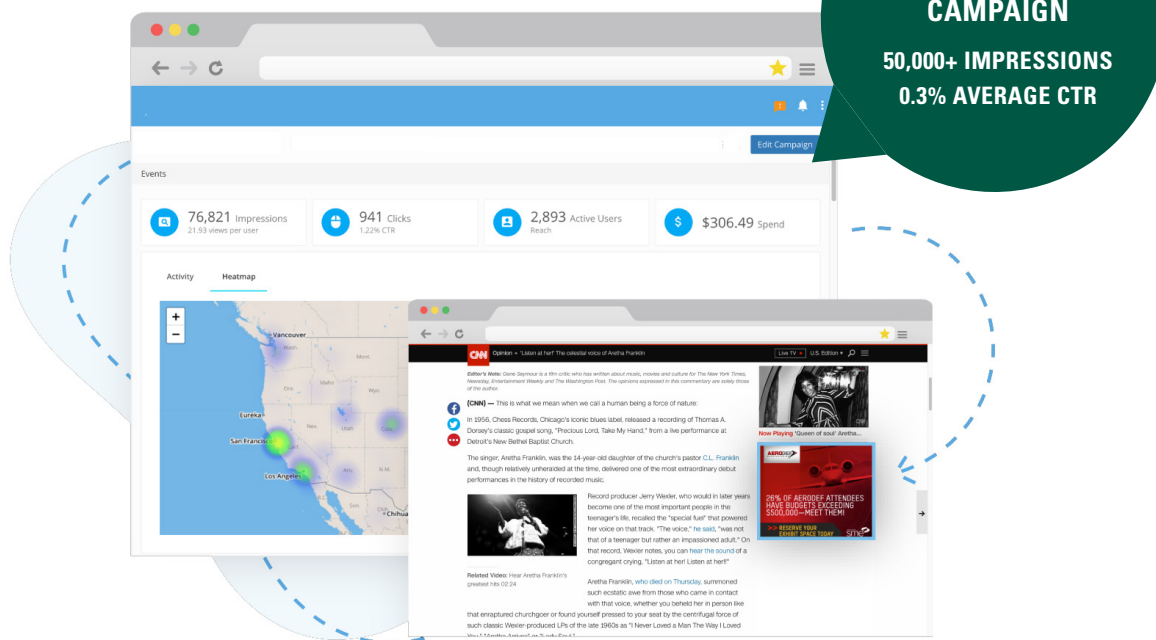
CAMPAIGN

50,000+ IMPRESSIONS
0.3% AVERAGE CTR

Edit Campaign

Events

76,821 Impressions
21.93 views per user

941 Clicks
1.22% CTR

2,893 Active Users
Reach

$306.49 Spend

Activity

Heatmap

+
−

Vancouver
Eureka
San Francisco
Los Angeles
Utah
N.M.
Chihua

CNN Opinion • "Listen at her!" The celestial voice of Aretha Franklin

Live TV U.S. Edition

Editor's Note: Gene Seymour is a film critic who has written about music, movies and culture for The New York Times, Newsday, Entertainment Weekly and The Washington Post. The opinions expressed in this commentary are solely those of the author.

(CNN) — This is what we mean when we call a human being a force of nature:

In 1956, Chess Records, Chicago's iconic blues label, released a recording of Thomas A. Dorsey's classic gospel song, "Precious Lord, Take My Hand," from a live performance at Detroit's New Bethel Baptist Church.

The singer, Aretha Franklin, was the 14-year-old daughter of the church's pastor C.L. Franklin and, though relatively unheralded at the time, delivered one of the most extraordinary debut performances in the history of recorded music.

Record producer Jerry Wexler, who would in later years become one of the most important people in the teenager's life, recalled the "special fuel" that powered her voice on that track. "The voice," he said, "was not that of a teenager but rather an impassioned adult." On that record, Wexler notes, you can hear the sound of a congregant crying, "Listen at her! Listen at her!"

Related Video: Hear Aretha Franklin's greatest hits 02:24

Aretha Franklin, who died on Thursday, summoned such ecstatic awe from those who came in contact with that voice, whether you beheld her in person like that enraptured churchgoer or found yourself pressed to your seat by the centrifugal force of such classic Wexler-produced LPs of the late 1960s as "I Never Loved a Man The Way I Loved You," "Aretha Arrives" or "Lady Soul."

Now Playing 'Queen of soul' Aretha...

AERODEF

26% OF AERODEF ATTENDEES HAVE BUDGETS EXCEEDING $500,000—MEET THEM!

>> RESERVE YOUR EXHIBIT SPACE TODAY

sme